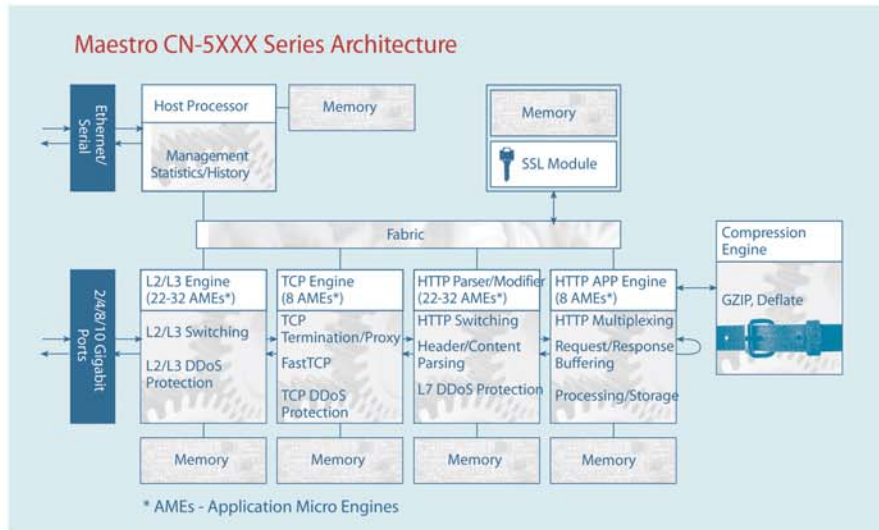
Maestro CN-5XXX Series Architecture

Ethernet/ Serial

Host Processor

Management Statistics/History

Memory

Memory

SSL Module

Fabric

Compression Engine

GZIP, Deflate

2/4/8/10 Gigabit Ports

L2/L3 Engine (22-32 AMEs*)

L2/L3 Switching

L2/L3 DDoS Protection

TCP Engine (8 AMEs*)

TCP Termination/Proxy

FastTCP

TCP DDoS Protection

HTTP Parser/Modifier (22-32 AMEs*)

HTTP Switching

Header/Content Parsing

L7 DDoS Protection

HTTP APP Engine (8 AMEs*)

HTTP Multiplexing

Request/Response Buffering

Processing/Storage

Memory

Memory

Memory

Memory

* AMEs - Application Micro Engines